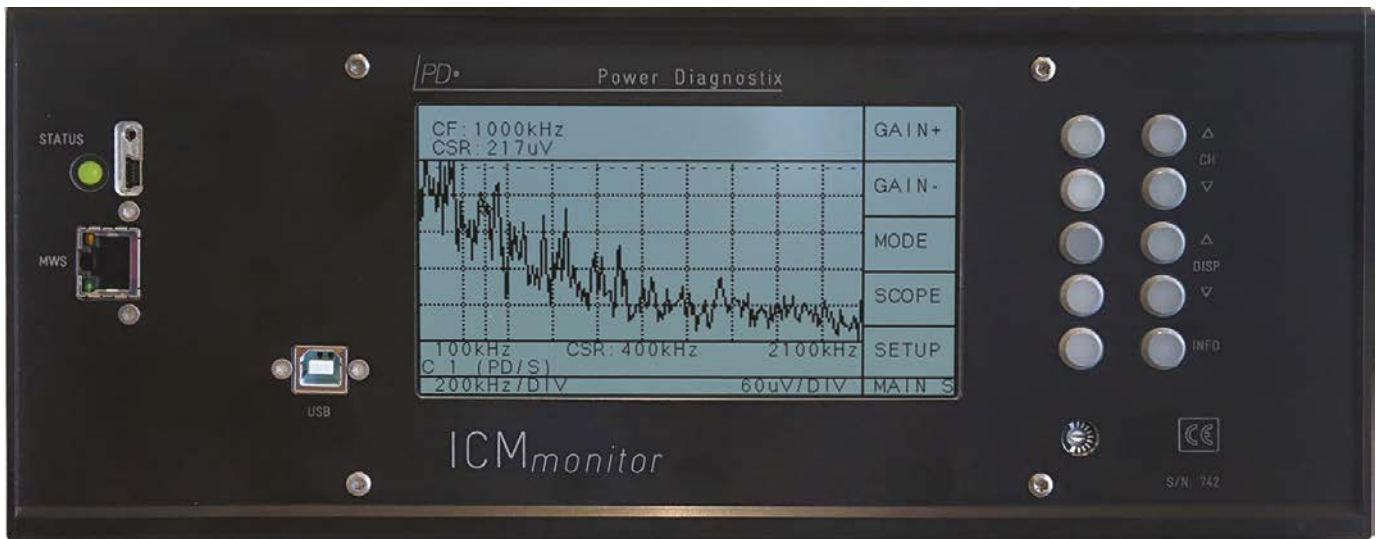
PD

Power Diagnostix

STATUS

MWS

USB

CF: 1000kHz
CSR: 217uV

100kHz CSR: 400kHz 2100kHz
C 1 (PD/S)
200kHz/DIV 60uV/DIV

GAIN+
GAIN-
MODE
SCOPE
SETUP
MAIN S

△
CH
▽
△
DISP
▽
INFO

ICMmonitor

CE

S/N 742